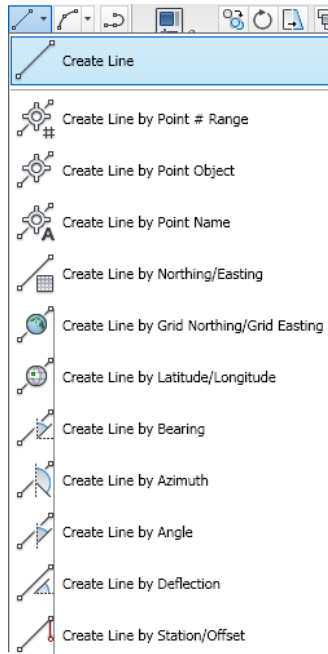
Create Line

Create Line by Point # Range

Create Line by Point Object

Create Line by Point Name

Create Line by Northing/Easting

Create Line by Grid Northing/Grid Easting

Create Line by Latitude/Longitude

Create Line by Bearing

Create Line by Azimuth

Create Line by Angle

Create Line by Deflection

Create Line by Station/Offset